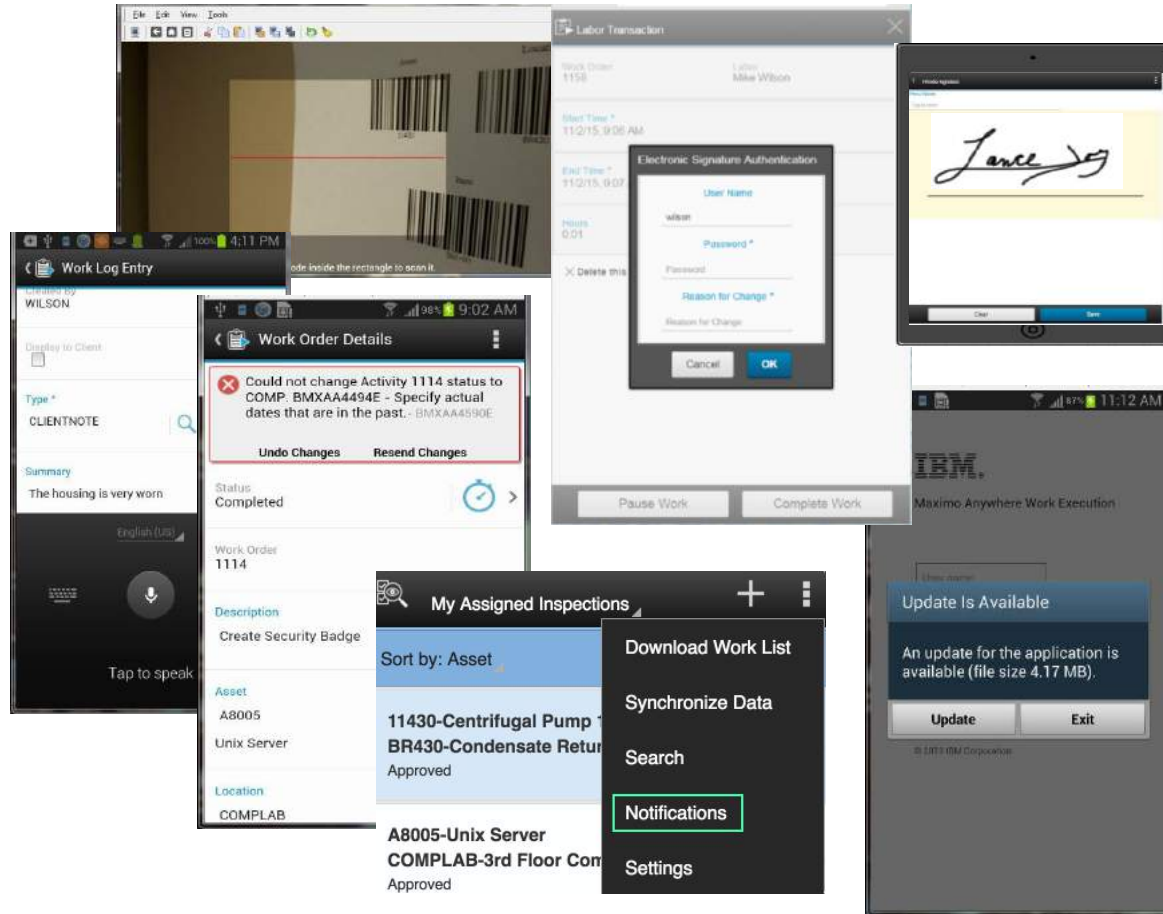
File Edit View Tools

ode inside the rectangle to scan it.

Labor Transaction

Work Order
1158

Labor
Mike Wilson

Start Time *
11/2/15, 9:06 AM

End Time *
11/2/15, 9:07

Hours
0.01

Delete this

Electronic Signature Authentication

User Name

wilson

Password *

Password

Reason for Change *

Reason for Change

Cancel

OK

Pause Work

Complete Work

Clear

Save

100% 4:11 PM

Work Log Entry

Created by
WILSON

Display to Client

Type *
CLIENTNOTE

Summary
The housing is very worn

English (US)

Tap to speak

98% 9:02 AM

Work Order Details

Could not change Activity 1114 status to COMP. BMXAA4494E - Specify actual dates that are in the past.- BMXAA4590E

Undo Changes

Resend Changes

Status
Completed

Work Order
1114

Description
Create Security Badge

Asset
A8005

Unix Server

Location
COMPLAB

My Assigned Inspections

Sort by: Asset

11430-Centrifugal Pump
BR430-Condensate Retur
Approved

A8005-Unix Server
COMPLAB-3rd Floor Com
Approved

Download Work List

Synchronize Data

Search

Notifications

Settings

87% 11:12 AM

IBM.

Maximo Anywhere Work Execution

User name

Update Is Available

An update for the application is available (file size 4.17 MB).

Update

Exit

© 2013 IBM Corporation